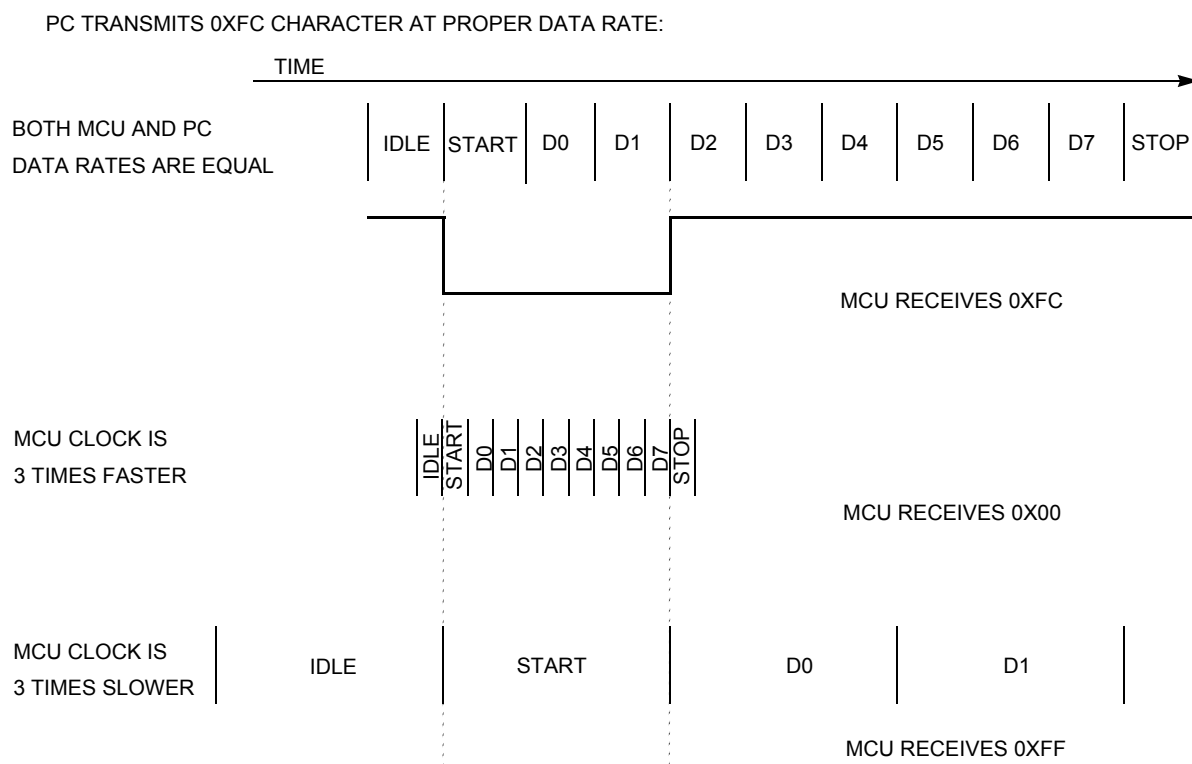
PC TRANSMITS 0XFC CHARACTER AT PROPER DATA RATE:

TIME

BOTH MCU AND PC DATA RATES ARE EQUAL

| IDLE | START | D0 | D1 | D2 | D3 | D4 | D5 | D6 | D7 | STOP |
|---|---|---|---|---|---|---|---|---|---|---|

MCU RECEIVES 0XFC

MCU CLOCK IS 3 TIMES FASTER

| IDLE | START | D0 | D1 | D2 | D3 | D4 | D5 | D6 | D7 | STOP |
|---|---|---|---|---|---|---|---|---|---|---|

MCU RECEIVES 0X00

MCU CLOCK IS 3 TIMES SLOWER

| IDLE | START | D0 | D1 |
|---|---|---|---|

MCU RECEIVES 0XFF